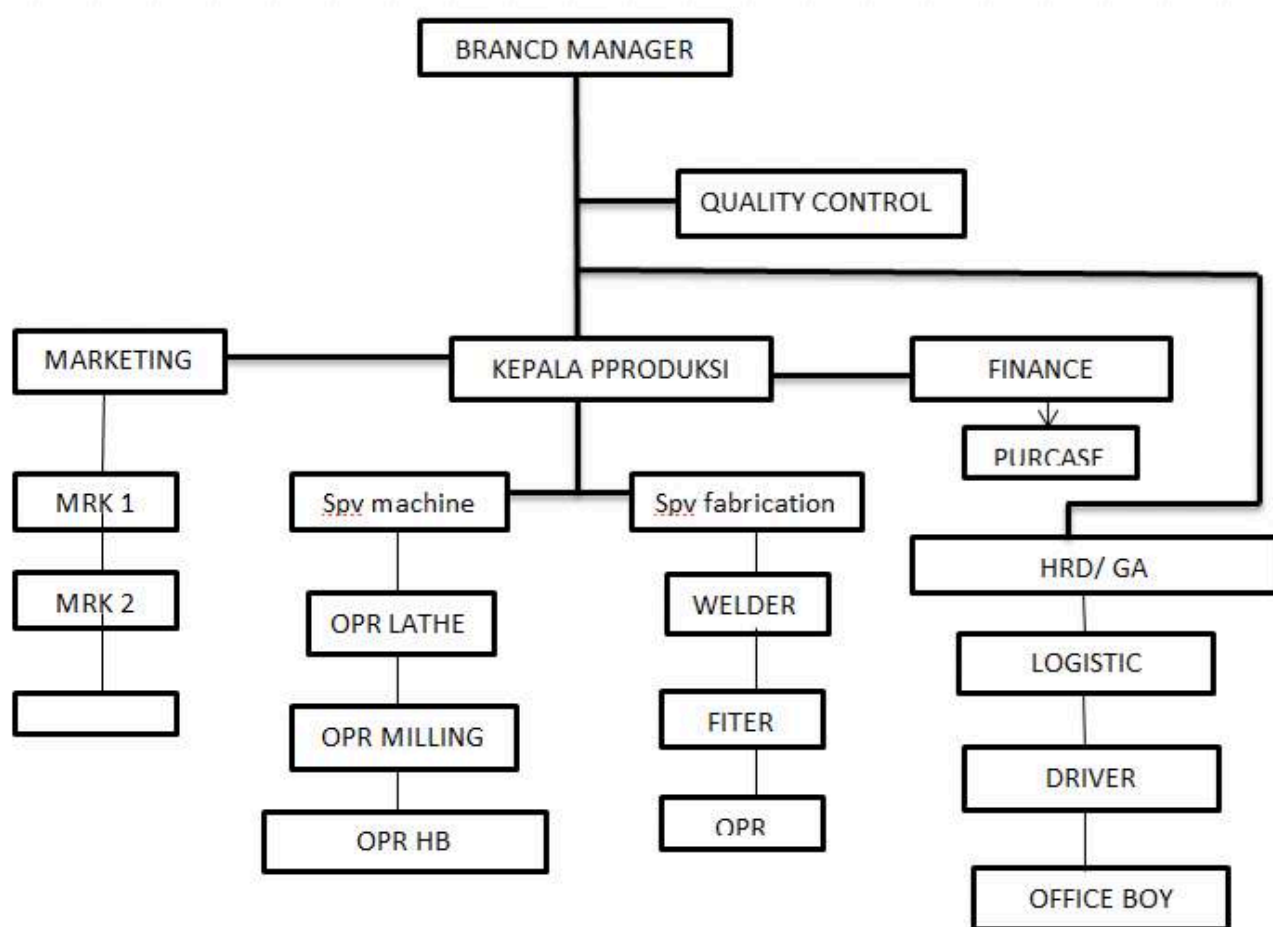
BRANCD MANAGER

QUALITY CONTROL

MARKETING

KEPALA PPRODUKSI

FINANCE

PURCASE

MRK 1

Spv machine

Spv fabrication

HRD/ GA

MRK 2

OPR LATHE

WELDER

LOGISTIC

OPR MILLING

FITER

DRIVER

OPR HB

OPR

OFFICE BOY